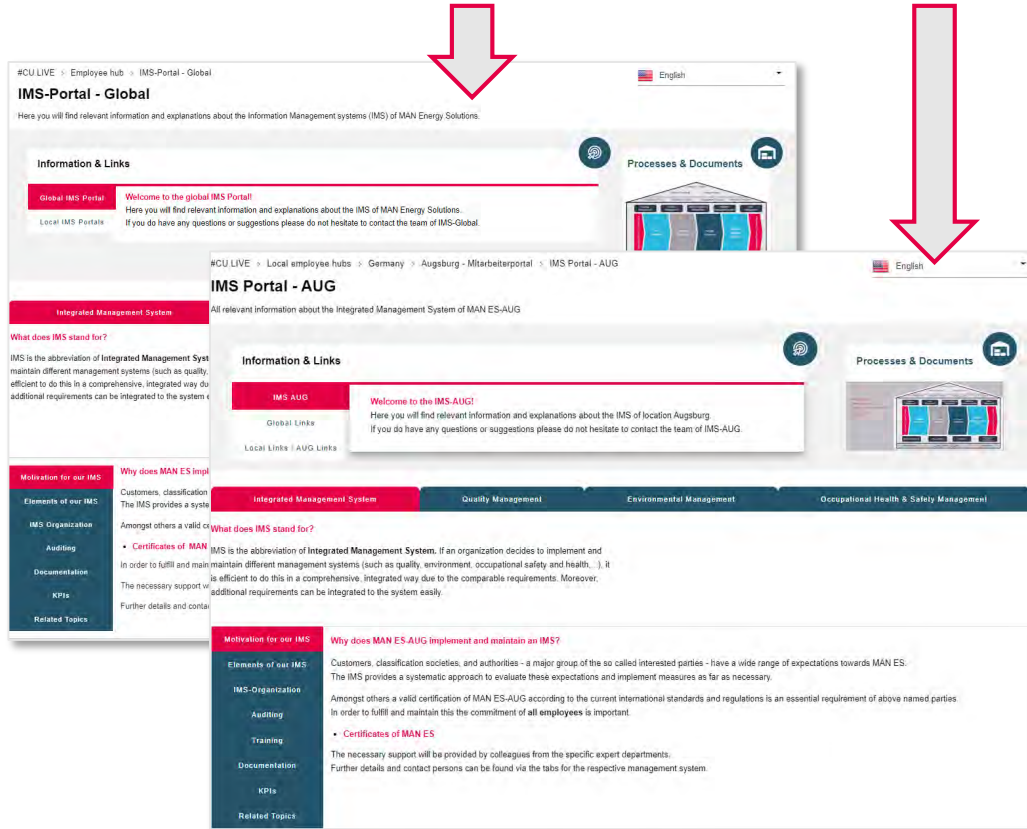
#CU LIVE > Employee hub > IMS-Portal - Global

English

IMS-Portal - Global

Here you will find relevant information and explanations about the Information Management systems (IMS) of MAN Energy Solutions.

Information & Links

Processes & Documents

Global IMS Portal

Local IMS Portals

Welcome to the global IMS Portal!
Here you will find relevant information and explanations about the IMS of MAN Energy Solutions.
If you do have any questions or suggestions please do not hesitate to contact the team of IMS-Global.

Integrated Management System

What does IMS stand for?

IMS is the abbreviation of Integrated Management Syst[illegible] maintain different management systems (such as quality, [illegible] efficient to do this in a comprehensive, integrated way du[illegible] additional requirements can be integrated to the system e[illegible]

Motivation for our IMS

Elements of our IMS

IMS Organization

Auditing

Documentation

KPIs

Related Topics

Why does MAN ES impl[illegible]

Customers, classification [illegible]
The IMS provides a syste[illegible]

Amongst others a valid c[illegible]

• Certificates of MAN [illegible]

In order to fulfill and main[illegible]

The necessary support w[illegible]

Further details and contac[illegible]

#CU LIVE > Local employee hubs > Germany > Augsburg - Mitarbeiterportal > IMS Portal - AUG

English

IMS Portal - AUG

All relevant information about the Integrated Management System of MAN ES-AUG

Information & Links

Processes & Documents

IMS AUG

Global Links

Local Links | AUG Links

Welcome to the IMS-AUG!
Here you will find relevant information and explanations about the IMS of location Augsburg.
If you do have any questions or suggestions please do not hesitate to contact the team of IMS-AUG.

Integrated Management System

Quality Management

Environmental Management

Occupational Health & Safety Management

What does IMS stand for?

IMS is the abbreviation of Integrated Management System. If an organization decides to implement and maintain different management systems (such as quality, environment, occupational safety and health,...), it is efficient to do this in a comprehensive, integrated way due to the comparable requirements. Moreover, additional requirements can be integrated to the system easily.

Motivation for our IMS

Elements of our IMS

IMS-Organization

Auditing

Training

Documentation

KPIs

Related Topics

Why does MAN ES-AUG implement and maintain an IMS?

Customers, classification societies, and authorities - a major group of the so called interested parties - have a wide range of expectations towards MAN ES.
The IMS provides a systematic approach to evaluate these expectations and implement measures as far as necessary.

Amongst others a valid certification of MAN ES-AUG according to the current international standards and regulations is an essential requirement of above named parties.
In order to fulfill and maintain this the commitment of all employees is important.

• Certificates of MAN ES

The necessary support will be provided by colleagues from the specific expert departments.
Further details and contact persons can be found via the tabs for the respective management system.